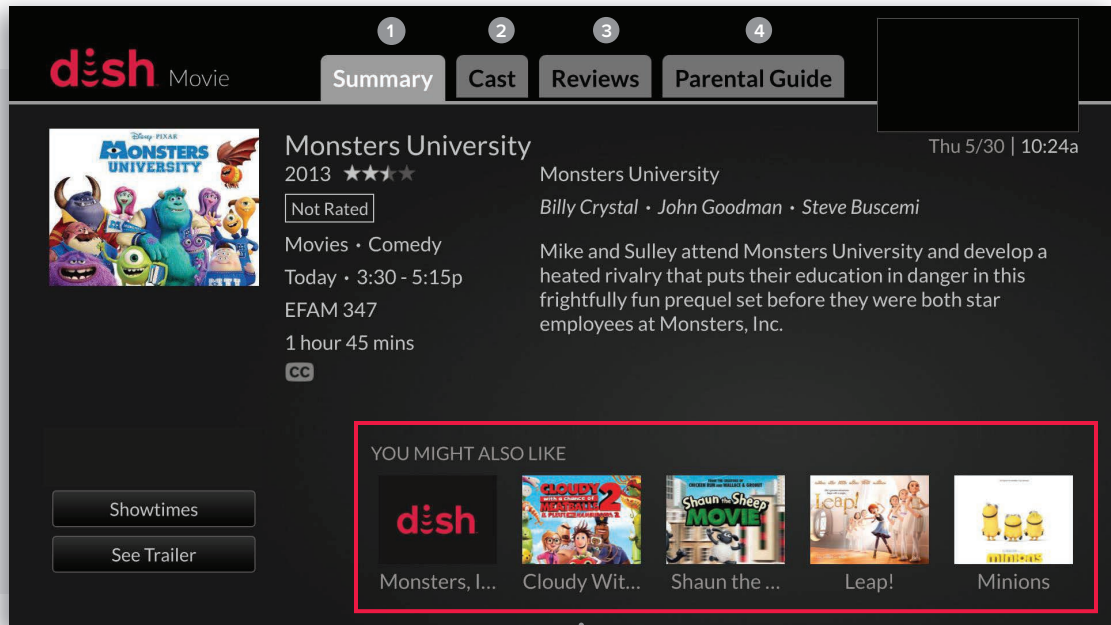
dish Movie

1 Summary 2 Cast 3 Reviews 4 Parental Guide

Thu 5/30 | 10:24a

DISNEY · PIXAR MONSTERS UNIVERSITY

Monsters University
2013
Not Rated
Movies • Comedy
Today • 3:30 - 5:15p
EFAM 347
1 hour 45 mins
CC

Monsters University
Billy Crystal • John Goodman • Steve Buscemi

Mike and Sulley attend Monsters University and develop a heated rivalry that puts their education in danger in this frightfully fun prequel set before they were both star employees at Monsters, Inc.

Showtimes
See Trailer

YOU MIGHT ALSO LIKE
dish
Monsters, I...
CLOUDY WITH A CHANCE OF MEATBALLS 2
Cloudy Wit...
Shaun the Sheep MOVIE
Shaun the ...
Leap!
Leap!
minions
Minions